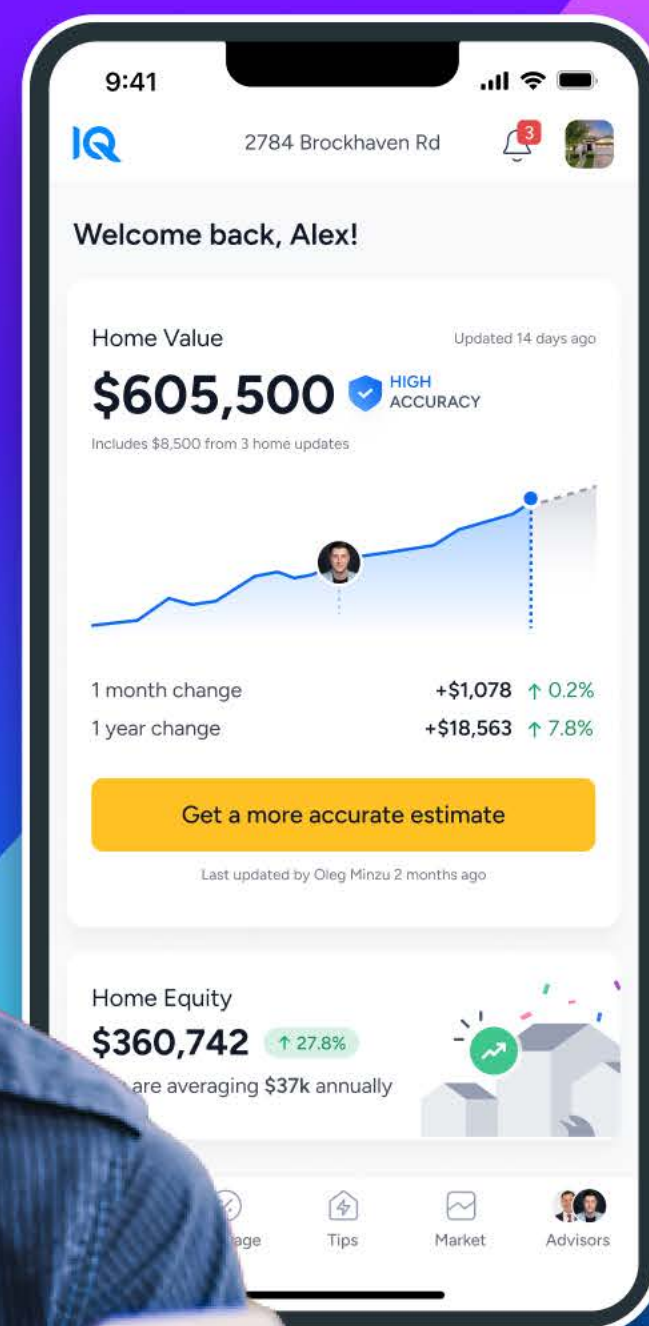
9:41

IQ

2784 Brockhaven Rd

3

Welcome back, Alex!

Home Value

Updated 14 days ago

$605,500

HIGH ACCURACY

Includes $8,500 from 3 home updates

1 month change +$1,078 ↑ 0.2%

1 year change +$18,563 ↑ 7.8%

Get a more accurate estimate

Last updated by Oleg Minzu 2 months ago

Home Equity

$360,742 ↑ 27.8%

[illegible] are averaging $37k annually

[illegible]age

Tips

Market

Advisors